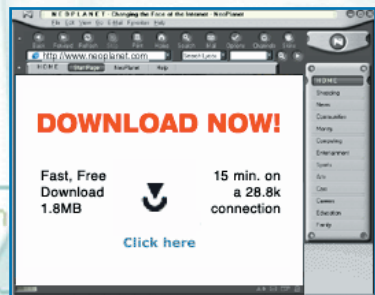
NEOPLANET : Changing the Face of the Internet - NeoPlanet
File Edit View Go E-Mail Favorites Help
Back Forward Refresh Stop Print Video Search Mail Options Channels Skins
http://www.neoplanet.com
Select Lens
HOME StartPage NeoPlanet Help

DOWNLOAD NOW!

Fast, Free Download 1.8MB

15 min. on a 28.8k connection

Click here

HOME
Shopping
News
Communities
Money
Computing
Entertainment
Sports
Kids
Cars
Careers
Education
Family